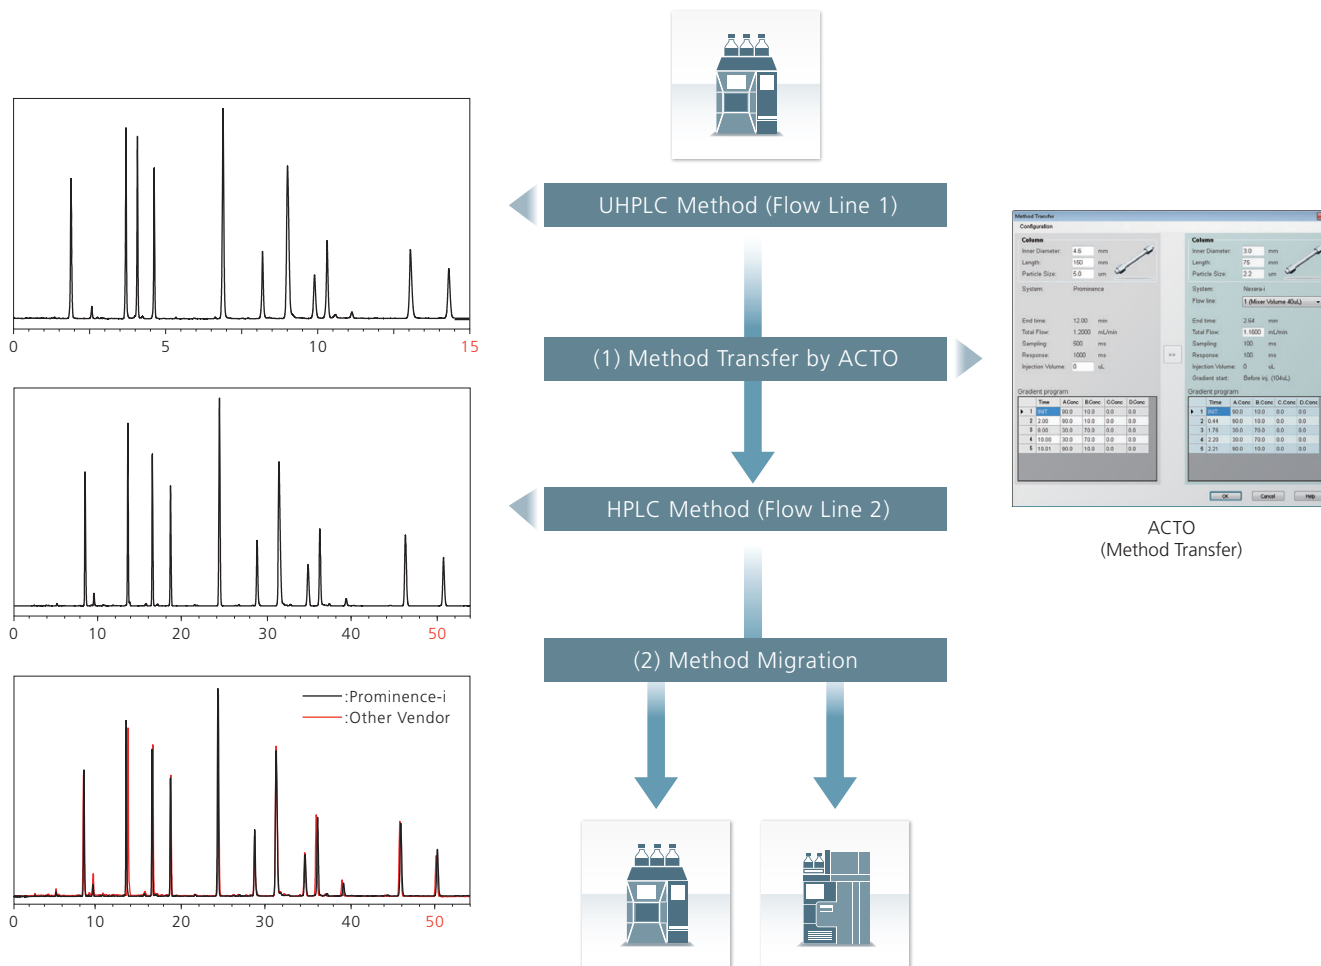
0
5
10
15

0
10
20
30
40
50

:Prominence-i
:Other Vendor

0
10
20
30
40
50

UHPLC Method (Flow Line 1)

(1) Method Transfer by ACTO

HPLC Method (Flow Line 2)

(2) Method Migration

Method Transfer
Configuration

Column
Inner Diameter: 4.6 mm
Length: 150 mm
Particle Size: 5.0 um
System: Prominence

End time: 12.00 min
Total Flow: 1.2000 mL/min
Sampling: 500 ms
Response: 1000 ms
Injection Volume: 0 uL

Gradient program

| | Time | A.Conc | B.Conc | C.Conc | D.Conc |
|---|---|---|---|---|---|
| 1 | INIT | 90.0 | 10.0 | 0.0 | 0.0 |
| 2 | 2.00 | 90.0 | 10.0 | 0.0 | 0.0 |
| 3 | 8.00 | 30.0 | 70.0 | 0.0 | 0.0 |
| 4 | 10.00 | 30.0 | 70.0 | 0.0 | 0.0 |
| 5 | 10.01 | 90.0 | 10.0 | 0.0 | 0.0 |

>>

Column
Inner Diameter: 3.0 mm
Length: 75 mm
Particle Size: 2.2 um
System: Nexera-i
Flow line: 1 (Mixer Volume 40uL)

End time: 2.64 min
Total Flow: 1.1600 mL/min
Sampling: 100 ms
Response: 100 ms
Injection Volume: 0 uL
Gradient start: Before inj. (104uL)

Gradient program

| | Time | A.Conc | B.Conc | C.Conc | D.Conc |
|---|---|---|---|---|---|
| 1 | INIT | 90.0 | 10.0 | 0.0 | 0.0 |
| 2 | 0.44 | 90.0 | 10.0 | 0.0 | 0.0 |
| 3 | 1.76 | 30.0 | 70.0 | 0.0 | 0.0 |
| 4 | 2.20 | 30.0 | 70.0 | 0.0 | 0.0 |
| 5 | 2.21 | 90.0 | 10.0 | 0.0 | 0.0 |

OK
Cancel
Help

ACTO
(Method Transfer)